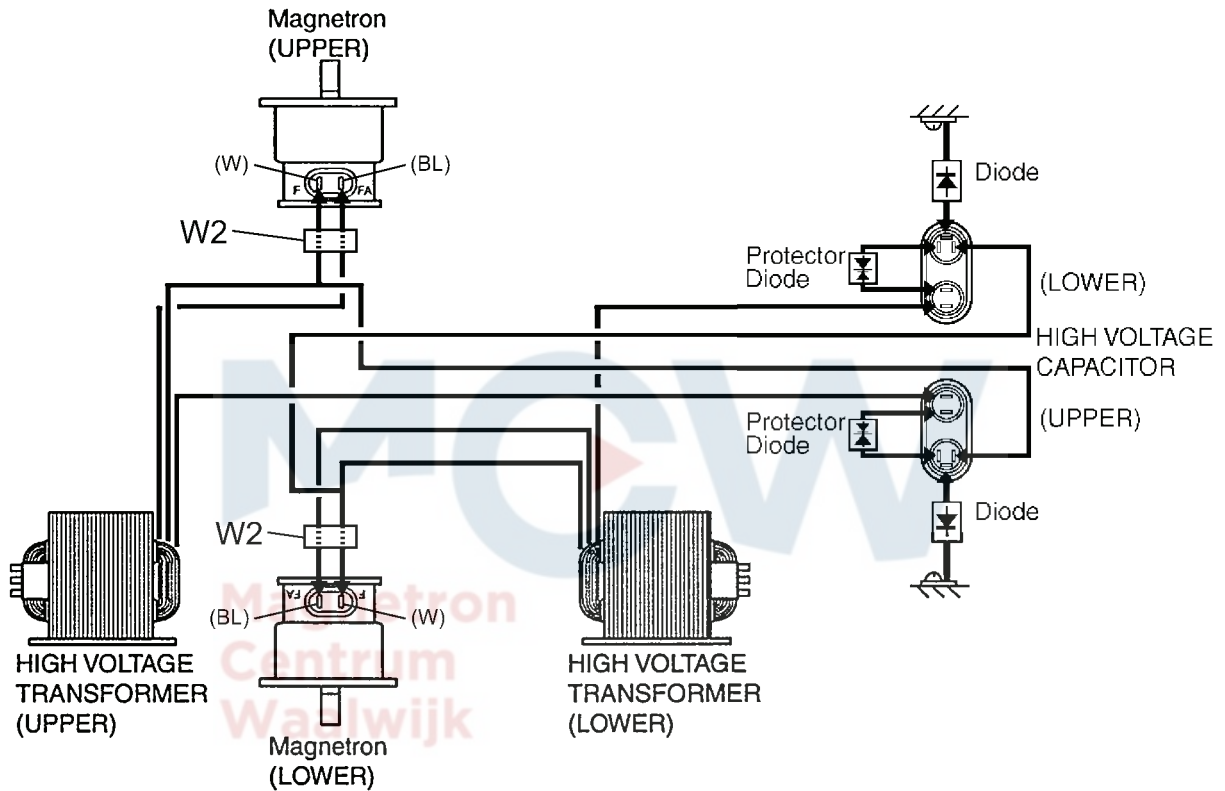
Magnetron
(UPPER)

(W)
(BL)
F
FA

W2

Diode

Protector
Diode

(LOWER)

HIGH VOLTAGE
CAPACITOR

Protector
Diode

(UPPER)

Diode

MCW
Magnetron
Centrum
Waalwijk

W2

FA
F
(BL)
(W)

HIGH VOLTAGE
TRANSFORMER
(UPPER)

Magnetron
(LOWER)

HIGH VOLTAGE
TRANSFORMER
(LOWER)